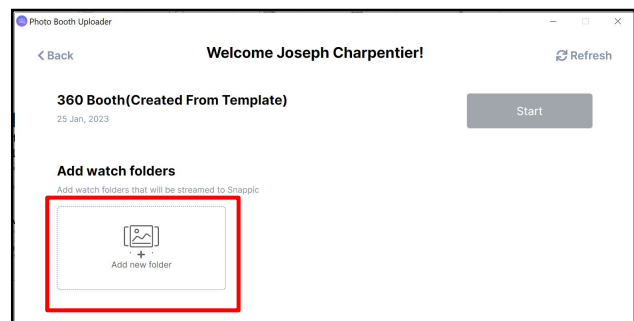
Photo Booth Uploader

< Back

Welcome Joseph Charpentier!

Refresh

360 Booth(Created From Template)

25 Jan, 2023

Start

Add watch folders

Add watch folders that will be streamed to Snappic

Add new folder